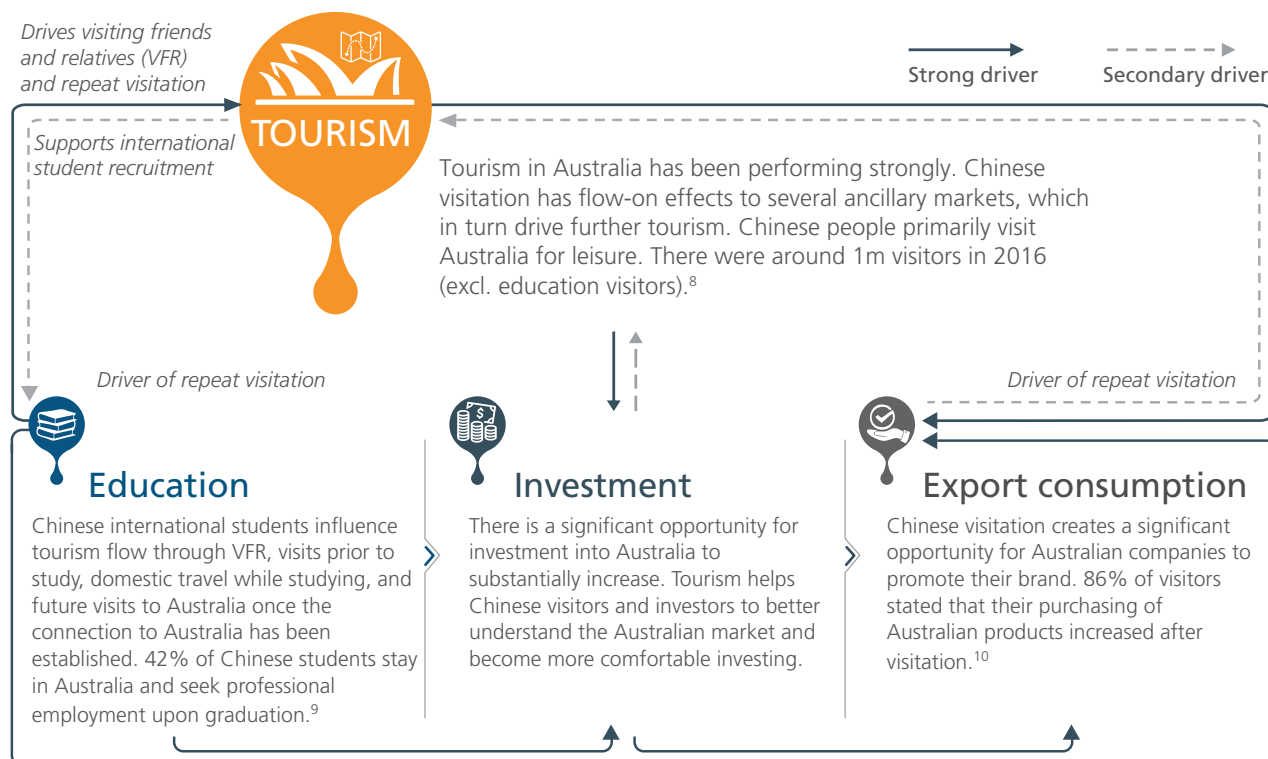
Drives visiting friends and relatives (VFR) and repeat visitation

TOURISM

Strong driver

Secondary driver

Supports international student recruitment

Tourism in Australia has been performing strongly. Chinese visitation has flow-on effects to several ancillary markets, which in turn drive further tourism. Chinese people primarily visit Australia for leisure. There were around 1m visitors in 2016 (excl. education visitors).$^{8}$

Driver of repeat visitation

Driver of repeat visitation

Education

Chinese international students influence tourism flow through VFR, visits prior to study, domestic travel while studying, and future visits to Australia once the connection to Australia has been established. 42% of Chinese students stay in Australia and seek professional employment upon graduation.$^{9}$

Investment

There is a significant opportunity for investment into Australia to substantially increase. Tourism helps Chinese visitors and investors to better understand the Australian market and become more comfortable investing.

Export consumption

Chinese visitation creates a significant opportunity for Australian companies to promote their brand. 86% of visitors stated that their purchasing of Australian products increased after visitation.$^{10}$